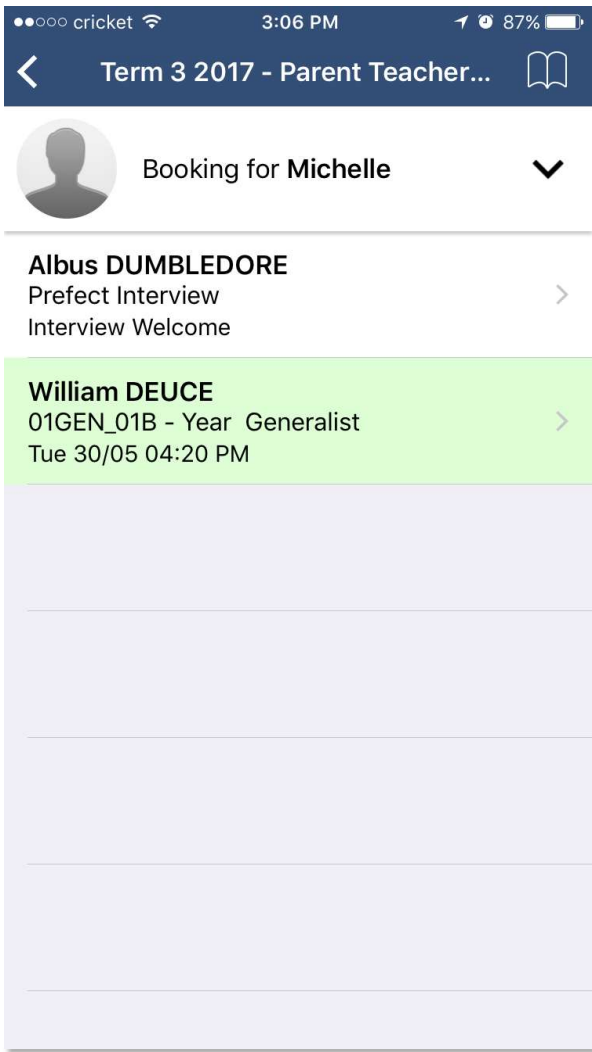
●●○○○ cricket 3:06 PM 87%

Term 3 2017 - Parent Teacher...

Booking for **Michelle**

**Albus DUMBLEDORE**
Prefect Interview
Interview Welcome

**William DEUCE**
01GEN_01B - Year Generalist
Tue 30/05 04:20 PM